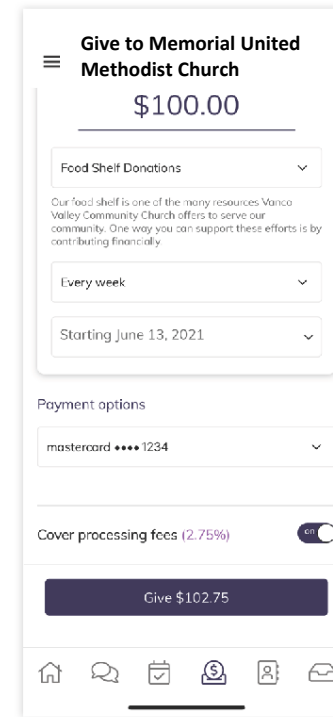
Give to Memorial United Methodist Church

$100.00

Food Shelf Donations

Our food shelf is one of the many resources Vanco Valley Community Church offers to serve our community. One way you can support these efforts is by contributing financially.

Every week

Starting June 13, 2021

Payment options

mastercard •••• 1234

Cover processing fees (2.75%)

on

Give $102.75